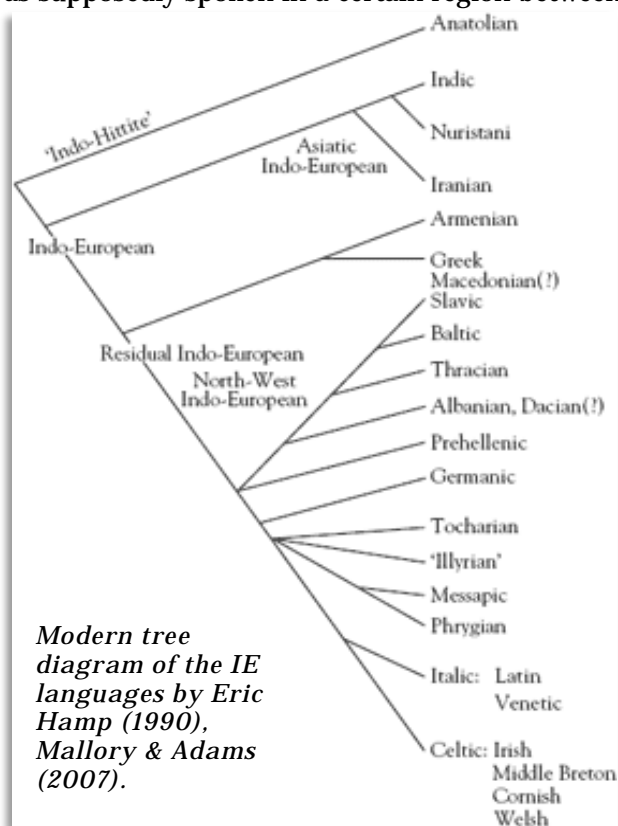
as supposedly spoken in a certain region between

'Indo-Hittite'
Anatolian
Indic
Nuristani
Asiatic Indo-European
Iranian
Indo-European
Armenian
Greek
Macedonian(?)
Slavic
Baltic
Residual Indo-European
North-West Indo-European
Thracian
Albanian, Dacian(?)
Prehellenic
Germanic
Tocharian
'Illyrian'
Messapic
Phrygian
Italic: Latin
Venetic
Celtic: Irish
Middle Breton
Cornish
Welsh

*Modern tree diagram of the IE languages by Eric Hamp (1990), Mallory & Adams (2007).*